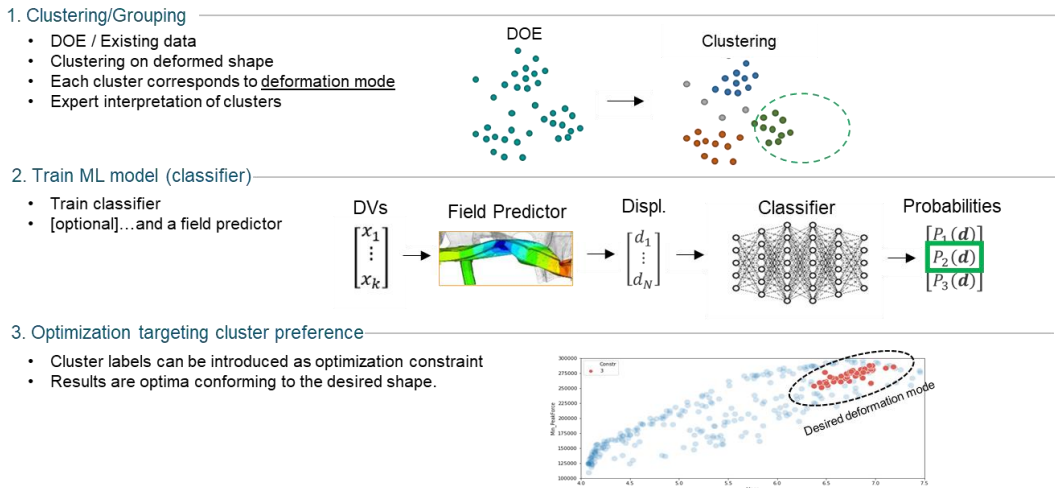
1. Clustering/Grouping

- DOE / Existing data
- Clustering on deformed shape
- Each cluster corresponds to deformation mode
- Expert interpretation of clusters

DOE

Clustering

2. Train ML model (classifier)

- Train classifier
- [optional]…and a field predictor

DVs

$\begin{bmatrix} x_1 \\ \vdots \\ x_k \end{bmatrix}$

Field Predictor

Displ.

$\begin{bmatrix} d_1 \\ \vdots \\ d_N \end{bmatrix}$

Classifier

Probabilities

$\begin{bmatrix} P_1(\boldsymbol{d}) \\ P_2(\boldsymbol{d}) \\ P_3(\boldsymbol{d}) \end{bmatrix}$

3. Optimization targeting cluster preference

- Cluster labels can be introduced as optimization constraint
- Results are optima conforming to the desired shape.

300000
275000
250000
225000
200000
175000
150000
125000
100000

Constr
3

Ma_PeakForce

4.0 4.5 5.0 5.5 6.0 6.5 7.0 7.5

Desired deformation mode